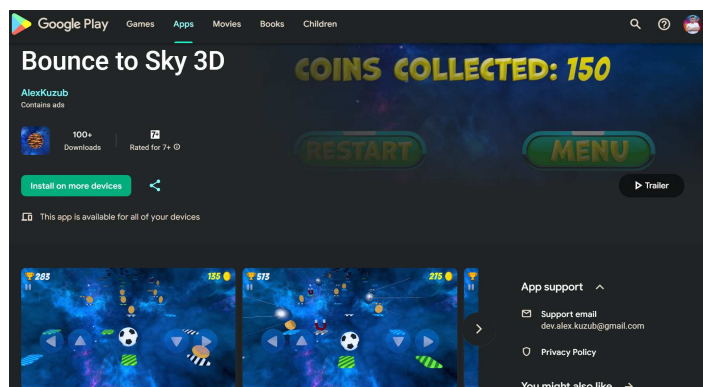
Google Play Games Apps Movies Books Children

Bounce to Sky 3D

AlexKuzub
Contains ads

100+
Downloads

7+
Rated for 7+

Install on more devices

This app is available for all of your devices

COINS COLLECTED: 150

RESTART

MENU

Trailer

283 155

573 275

App support

Support email
dev.alex.kuzub@gmail.com

Privacy Policy

You might also like